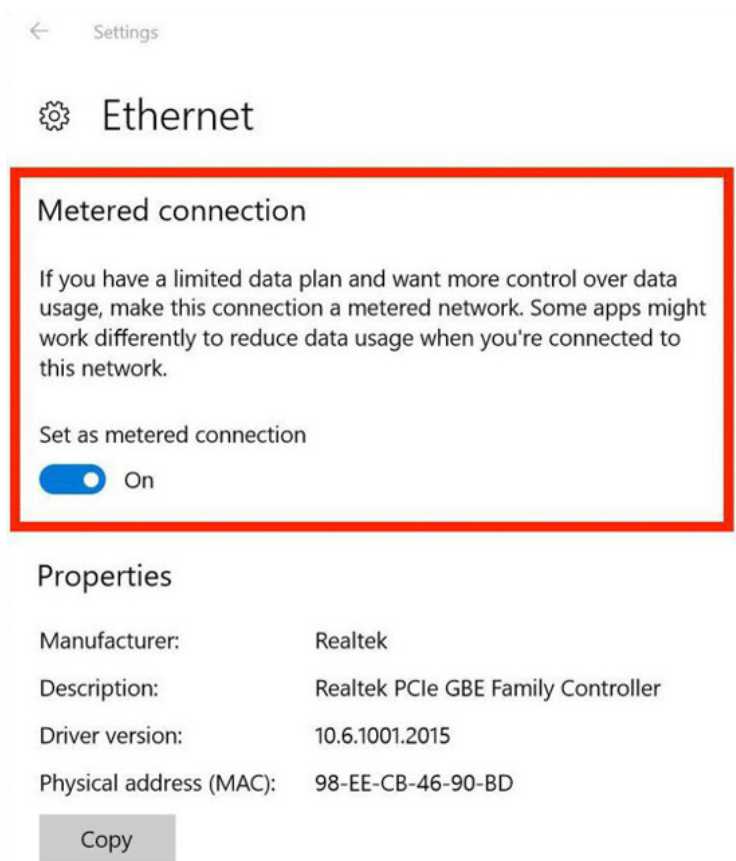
Settings

Ethernet

Metered connection

If you have a limited data plan and want more control over data usage, make this connection a metered network. Some apps might work differently to reduce data usage when you're connected to this network.

Set as metered connection

On

Properties

| | |
|---|---|
| Manufacturer: | Realtek |
| Description: | Realtek PCIe GBE Family Controller |
| Driver version: | 10.6.1001.2015 |
| Physical address (MAC): | 98-EE-CB-46-90-BD |

Copy